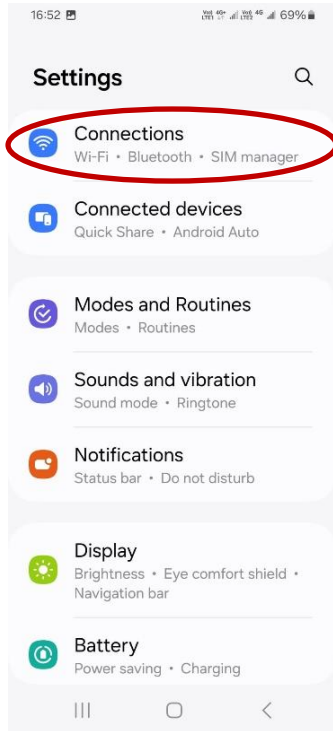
16:52 69%

Settings

Connections
Wi-Fi • Bluetooth • SIM manager

Connected devices
Quick Share • Android Auto

Modes and Routines
Modes • Routines

Sounds and vibration
Sound mode • Ringtone

Notifications
Status bar • Do not disturb

Display
Brightness • Eye comfort shield • Navigation bar

Battery
Power saving • Charging